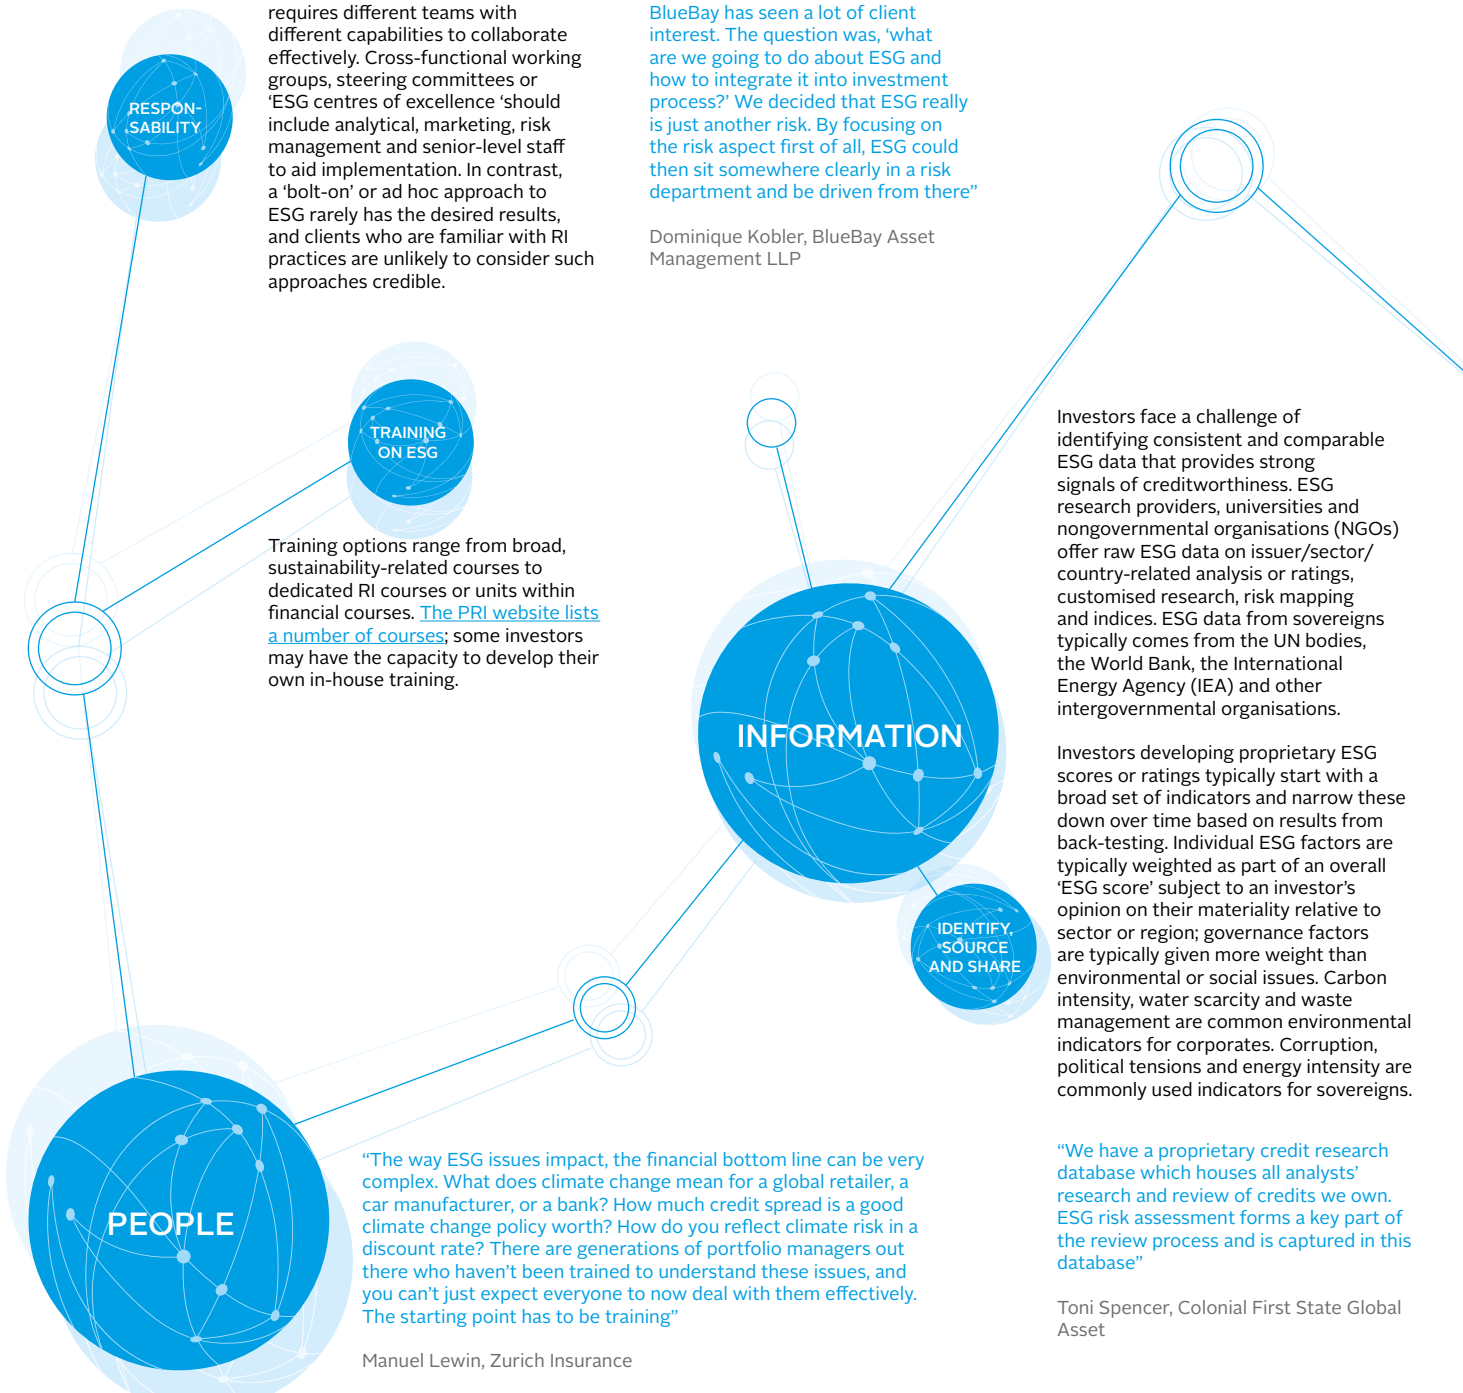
RESPON-SABILITY

requires different teams with different capabilities to collaborate effectively. Cross-functional working groups, steering committees or 'ESG centres of excellence 'should include analytical, marketing, risk management and senior-level staff to aid implementation. In contrast, a 'bolt-on' or ad hoc approach to ESG rarely has the desired results, and clients who are familiar with RI practices are unlikely to consider such approaches credible.

BlueBay has seen a lot of client interest. The question was, 'what are we going to do about ESG and how to integrate it into investment process?' We decided that ESG really is just another risk. By focusing on the risk aspect first of all, ESG could then sit somewhere clearly in a risk department and be driven from there"

Dominique Kobler, BlueBay Asset Management LLP

TRAINING ON ESG

Training options range from broad, sustainability-related courses to dedicated RI courses or units within financial courses. The PRI website lists a number of courses; some investors may have the capacity to develop their own in-house training.

INFORMATION

Investors face a challenge of identifying consistent and comparable ESG data that provides strong signals of creditworthiness. ESG research providers, universities and nongovernmental organisations (NGOs) offer raw ESG data on issuer/sector/country-related analysis or ratings, customised research, risk mapping and indices. ESG data from sovereigns typically comes from the UN bodies, the World Bank, the International Energy Agency (IEA) and other intergovernmental organisations.

Investors developing proprietary ESG scores or ratings typically start with a broad set of indicators and narrow these down over time based on results from back-testing. Individual ESG factors are typically weighted as part of an overall 'ESG score' subject to an investor's opinion on their materiality relative to sector or region; governance factors are typically given more weight than environmental or social issues. Carbon intensity, water scarcity and waste management are common environmental indicators for corporates. Corruption, political tensions and energy intensity are commonly used indicators for sovereigns.

IDENTIFY, SOURCE AND SHARE

PEOPLE

"The way ESG issues impact, the financial bottom line can be very complex. What does climate change mean for a global retailer, a car manufacturer, or a bank? How much credit spread is a good climate change policy worth? How do you reflect climate risk in a discount rate? There are generations of portfolio managers out there who haven't been trained to understand these issues, and you can't just expect everyone to now deal with them effectively. The starting point has to be training"

Manuel Lewin, Zurich Insurance

"We have a proprietary credit research database which houses all analysts' research and review of credits we own. ESG risk assessment forms a key part of the review process and is captured in this database"

Toni Spencer, Colonial First State Global Asset